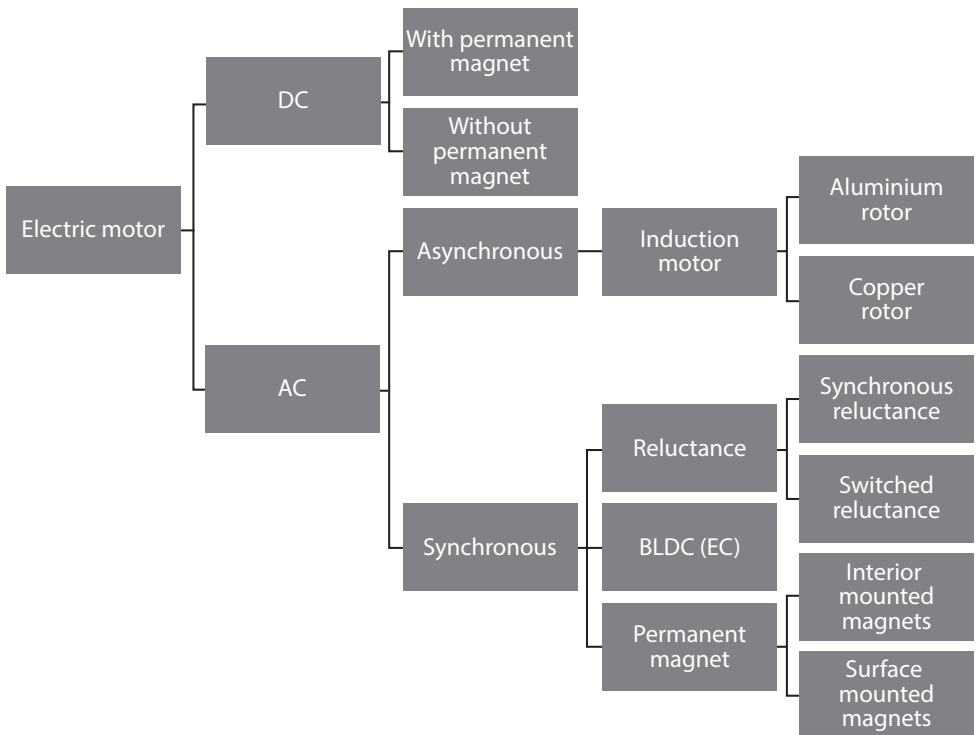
Electric motor

DC

With permanent magnet

Without permanent magnet

AC

Asynchronous

Induction motor

Aluminium rotor

Copper rotor

Synchronous

Reluctance

Synchronous reluctance

Switched reluctance

BLDC (EC)

Permanent magnet

Interior mounted magnets

Surface mounted magnets